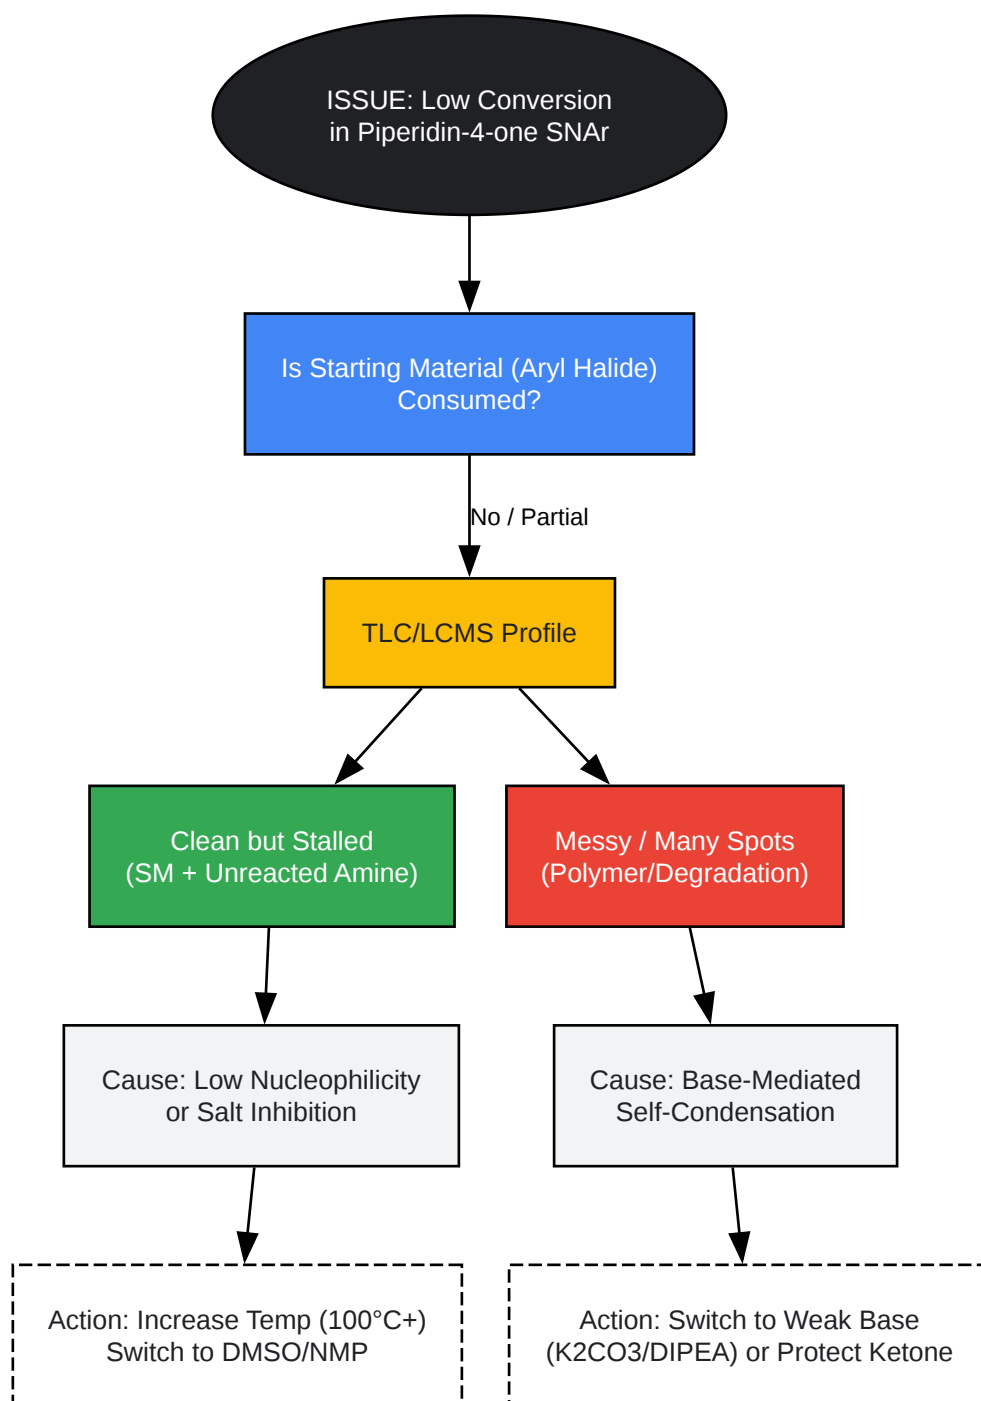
ISSUE: Low Conversion in Piperidin-4-one SNAr

Is Starting Material (Aryl Halide) Consumed?

No / Partial

TLC/LCMS Profile

Clean but Stalled (SM + Unreacted Amine)

Messy / Many Spots (Polymer/Degradation)

Cause: Low Nucleophilicity or Salt Inhibition

Cause: Base-Mediated Self-Condensation

Action: Increase Temp (100°C+) Switch to DMSO/NMP

Action: Switch to Weak Base (K2CO3/DIPEA) or Protect Ketone